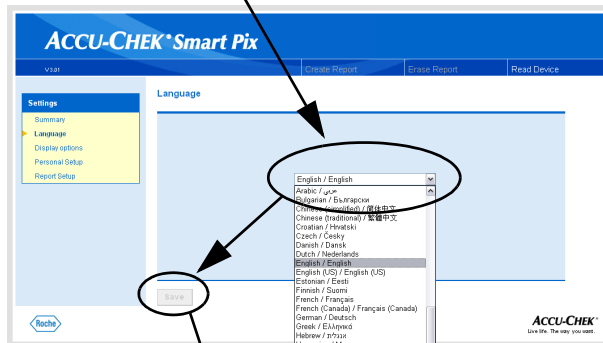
ACCU-CHEK® Smart Pix

V3.01

Create Report

Erase Report

Read Device

Settings

Summary

Language

Display options

Personal Setup

Report Setup

Language

English / English

Arabic / عربي

Bulgarian / Български

Chinese (simplified) / 简体中文

Chinese (traditional) / 繁體中文

Croatian / Hrvatski

Czech / Česky

Danish / Dansk

Dutch / Nederlands

English / English

English (US) / English (US)

Estonian / Eesti

Finnish / Suomi

French / Français

French (Canada) / Français (Canada)

German / Deutsch

Greek / Ελληνικά

Hebrew / עברית

Save

Roche

ACCU-CHEK®

Live life. The way you want.